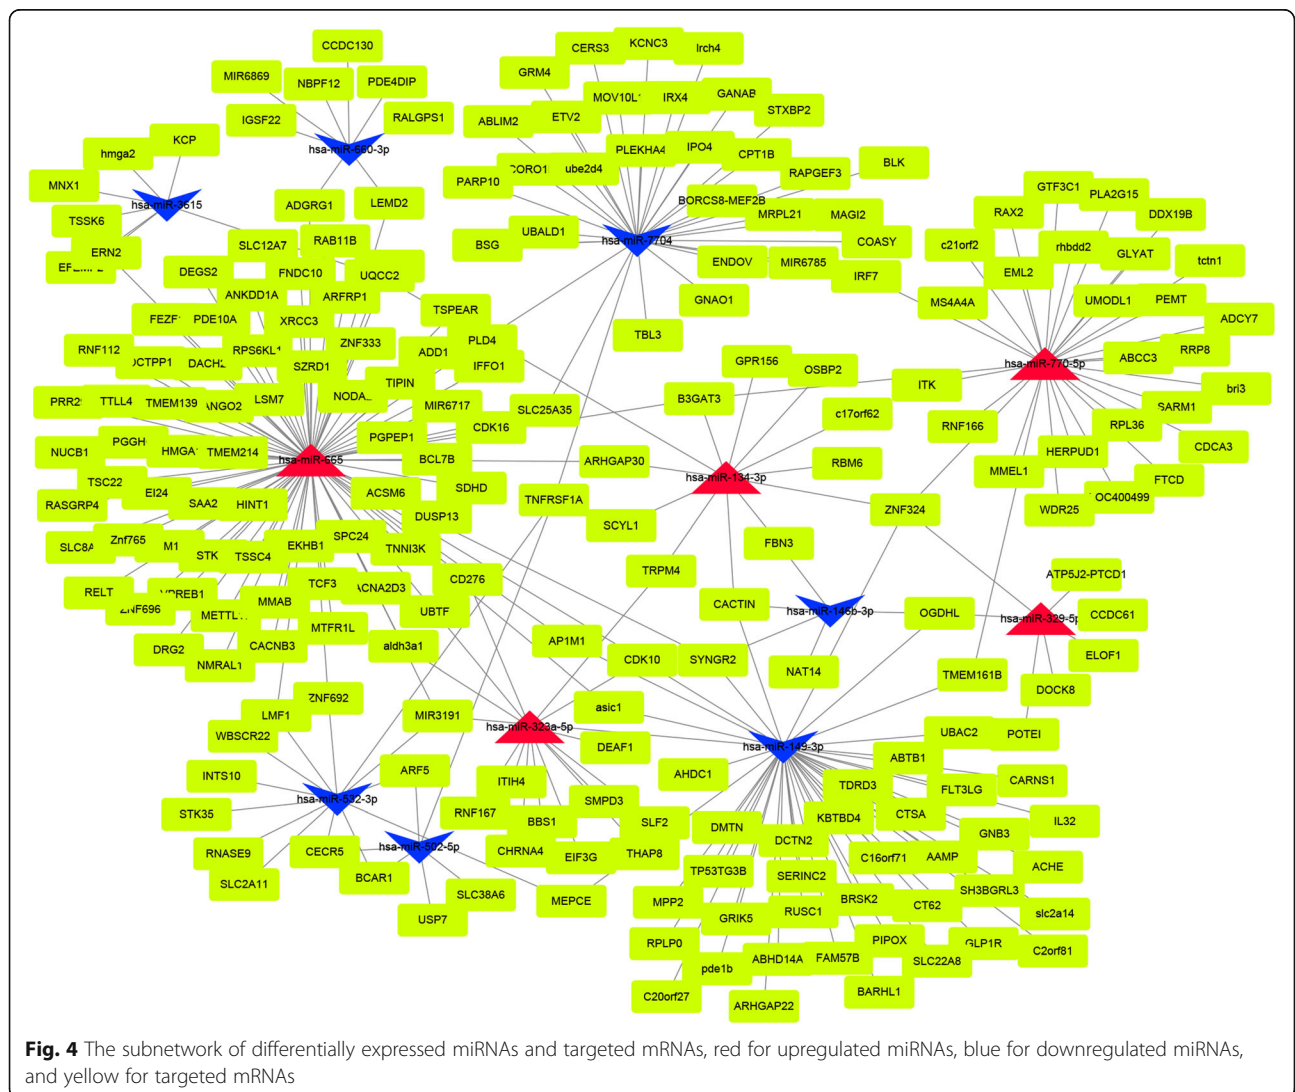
CCDC130
MIR6869
NBPF12
PDE4DIP
IGSF22
RALGPS1
hsa-miR-660-3p
KCP
hmga2
MNX1
hsa-miR-3615
TSSK6
ERN2
EF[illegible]
ADGRG1
LEMD2
SLC12A7
RAB11B
DEGS2
FNDC10
UQCC2
ANKDD1A
ARFRP1
FEZF
PDE10A
XRCC3
TSPEAR
RNF112
OCTPP1
DACH
RPS6KL1
ZNF333
PLD4
ADD1
SZRD1
IFFO1
PRR
TTLL4
TMEM139
ANGO2
LSM7
NODA
TIPIN
MIR6717
SLC25A35
NUCB1
PGGH
HMGA
TMEM214
hsa-miR-665
PGPEP1
CDK16
BCL7B
TSC22
EI24
SAA2
HINT1
ACSM6
SDHD
RASGRP4
DUSP13
SLC8A
Znf765
M1
STK
TSSC4
EKHB1
SPC24
TNNI3K
RELT
VPREB1
ZNF696
METTL
MMAB
TCF3
CACNA2D3
CD276
UBTF
DRG2
NMRAL1
CACNB3
MTFR1L
aldh3a1
CERS3
KCNC3
lrch4
GRM4
MOV10L1
IRX4
GANAB
ABLIM2
ETV2
STXBP2
PLEKHA4
IPO4
CPT1B
CORO1
ube2d4
PARP10
RAPGEF3
BLK
BORCS8-MEF2B
MRPL21
MAGI2
UBALD1
BSG
hsa-miR-7704
COASY
ENDOV
MIR6785
IRF7
GNAO1
TBL3
GTF3C1
PLA2G15
RAX2
DDX19B
c21orf2
rhbdd2
GLYAT
EML2
tctn1
MS4A4A
UMODL1
PEMT
ADCY7
ABCC3
RRP8
hsa-miR-770-5p
bri3
SARM1
RPL36
CDCA3
HERPUD1
MMEL1
FTCD
LOC400499
WDR25
GPR156
OSBP2
B3GAT3
ITK
c17orf62
RNF166
RBM6
ARHGAP30
hsa-miR-134-3p
TNFRSF1A
SCYL1
ZNF324
FBN3
TRPM4
CACTIN
hsa-miR-146b-3p
OGDHL
ATP5J2-PTCD1
hsa-miR-329-5p
CCDC61
ELOF1
DOCK8
TMEM161B
AP1M1
CDK10
SYNGR2
NAT14
asic1
hsa-miR-323a-5p
DEAF1
AHDC1
hsa-miR-149-3p
UBAC2
POTEI
ABTB1
CARNS1
TDRD3
FLT3LG
CTSA
IL32
KBTBD4
GNB3
DMTN
DCTN2
C16orf71
AAMP
ACHE
SH3BGRL3
ZNF692
LMF1
WBSCR22
MIR3191
ARF5
INTS10
hsa-miR-532-3p
STK35
ITIH4
RNF167
SMPD3
BBS1
SLF2
RNASE9
CECR5
hsa-miR-502-5p
CHRNA4
EIF3G
THAP8
SLC2A11
BCAR1
SLC38A6
MEPCE
USP7
TP53TG3B
SERINC2
MPP2
GRIK5
RUSC1
BRSK2
CT62
slc2a14
RPLP0
PIPOX
GLP1R
C2orf81
pde1b
ABHD14A
FAM57B
SLC22A8
C20orf27
BARHL1
ARHGAP22

Fig. 4 The subnetwork of differentially expressed miRNAs and targeted mRNAs, red for upregulated miRNAs, blue for downregulated miRNAs, and yellow for targeted mRNAs